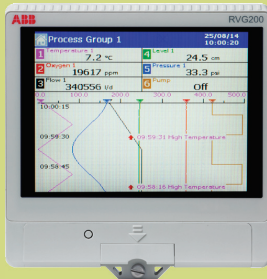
ABB

RVG200

Process Group 1

25/08/14
10:00:20

1 Temperature 1
7.2 °C

4 Level 1
24.5 cm

2 Oxygen 1
19617 ppm

5 Pressure 1
33.3 psi

3 Flow 1
340556 l/d

6 Pump
Off

0.0 100.0 200.0 300.0 400.0 500.0

10:00:15

09:59:30

09:59:31 High Temperature

09:58:45

09:58:16 High Temperature